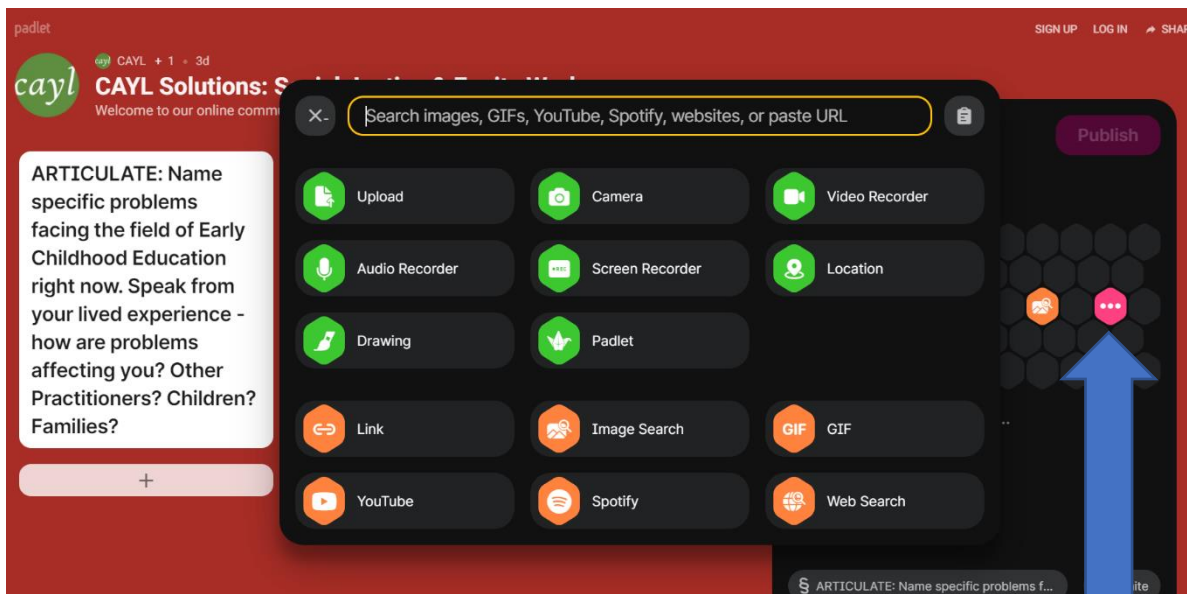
padlet

SIGN UP LOG IN SHAR

cayl

cayl CAYL + 1 • 3d

CAYL Solutions: S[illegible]

Welcome to our online comm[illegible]

ARTICULATE: Name specific problems facing the field of Early Childhood Education right now. Speak from your lived experience - how are problems affecting you? Other Practitioners? Children? Families?

+

Search images, GIFs, YouTube, Spotify, websites, or paste URL

Publish

Upload

Camera

Video Recorder

Audio Recorder

Screen Recorder

Location

Drawing

Padlet

Link

Image Search

GIF GIF

YouTube

Spotify

Web Search

§ ARTICULATE: Name specific problems f...

ite